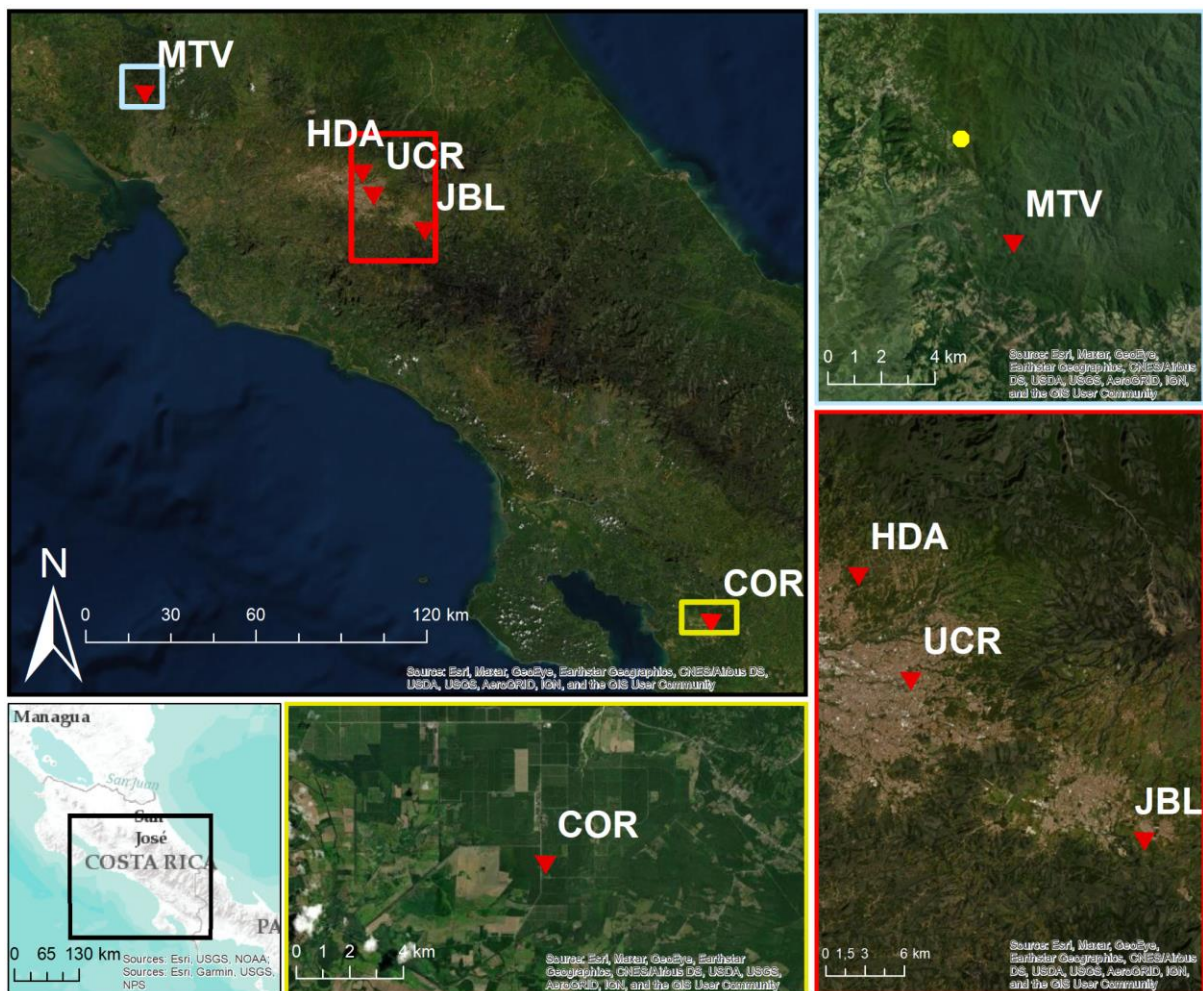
MTV
HDA
UCR
JBL
N
0 30 60 120 km
COR
Source: Esri, Maxar, GeoEye, Earthstar Geographics, CNES/Airbus DS, USDA, USGS, AeroGRID, IGN, and the GIS User Community

MTV
0 1 2 4 km
Source: Esri, Maxar, GeoEye, Earthstar Geographics, CNES/Airbus DS, USDA, USGS, AeroGRID, IGN, and the GIS User Community

HDA
UCR
JBL
0 1,5 3 6 km
Source: Esri, Maxar, GeoEye, Earthstar Geographics, CNES/Airbus DS, USDA, USGS, AeroGRID, IGN, and the GIS User Community

Managua
San Juan
San José
COSTA RICA
PA
0 65 130 km
Sources: Esri, USGS, NOAA; Sources: Esri, Garmin, USGS, NPS

COR
0 1 2 4 km
Source: Esri, Maxar, GeoEye, Earthstar Geographics, CNES/Airbus DS, USDA, USGS, AeroGRID, IGN, and the GIS User Community